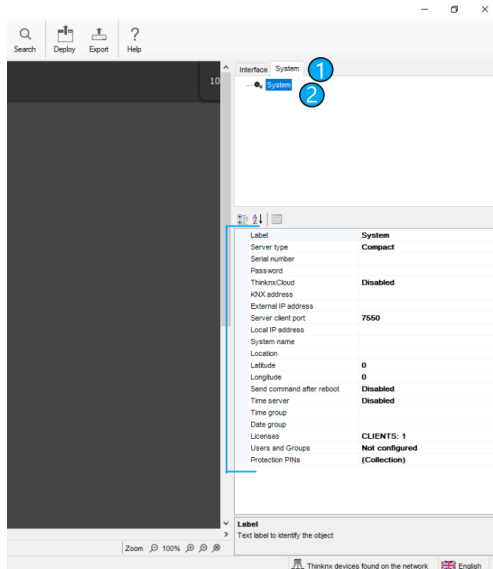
Search Deploy Export Help

10

Interface System

1

System

2

| Label | System |
|---|---|
| Server type | Compact |
| Serial number | |
| Password | |
| ThinknxCloud | Disabled |
| KNX address | |
| External IP address | |
| Server client port | 7550 |
| Local IP address | |
| System name | |
| Location | |
| Latitude | 0 |
| Longitude | 0 |
| Send command after reboot | Disabled |
| Time server | Disabled |
| Time group | |
| Date group | |
| Licenses | CLIENTS: 1 |
| Users and Groups | Not configured |
| Protection PINs | (Collection) |

Label
Text label to identify the object

Zoom 100%

Thinknx devices found on the network English